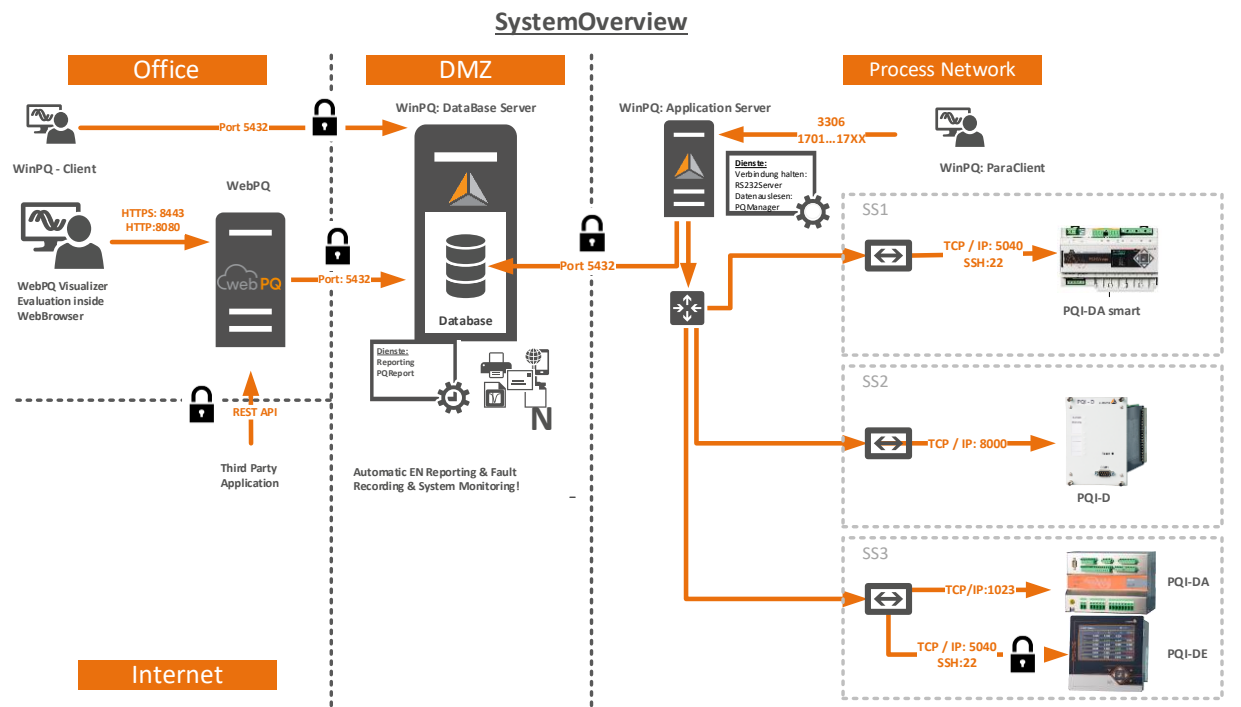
SystemOverview

Office

DMZ

Process Network

WinPQ - Client

Port 5432

WinPQ: DataBase Server

WinPQ: Application Server

3306
1701…17XX

WinPQ: ParaClient

Dienste:
Verbindung halten:
RS232Server
Datenauslesen:
PQManager

WebPQ

HTTPS: 8443
HTTP:8080

webPQ

Port: 5432

Database

Port 5432

SS1

TCP / IP: 5040
SSH:22

PQI-DA smart

WebPQ Visualizer
Evaluation inside
WebBrowser

Dienste:
Reporting
PQReport

N

REST API

Third Party
Application

SS2

TCP / IP: 8000

PQI-D

Automatic EN Reporting & Fault
Recording & System Monitoring!

SS3

TCP/IP:1023

PQI-DA

TCP / IP: 5040
SSH:22

PQI-DE

Internet